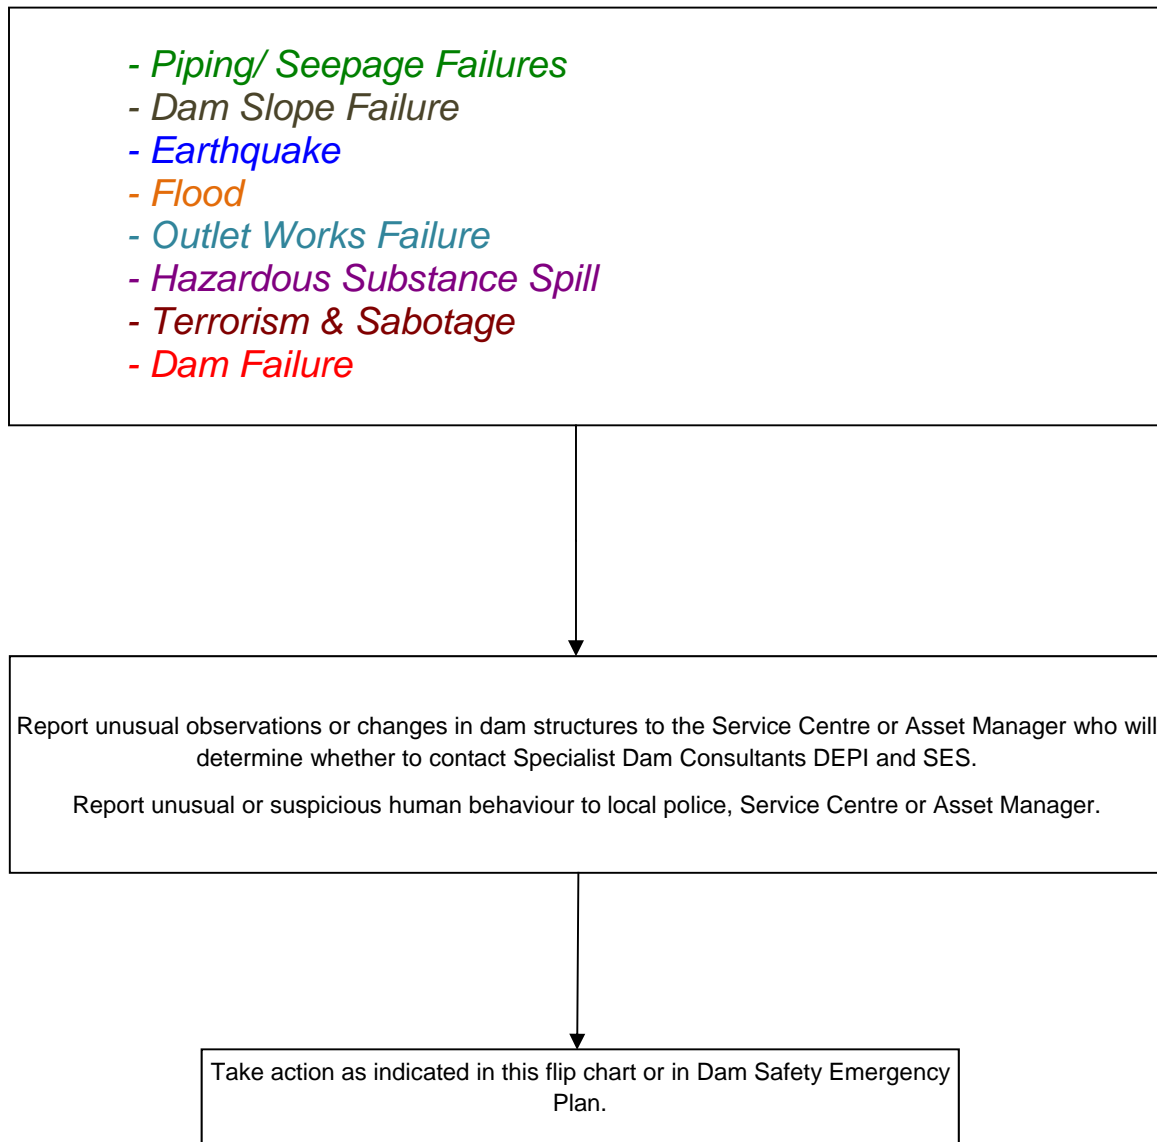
- Piping/ Seepage Failures
- Dam Slope Failure
- Earthquake
- Flood
- Outlet Works Failure
- Hazardous Substance Spill
- Terrorism & Sabotage
- Dam Failure

Report unusual observations or changes in dam structures to the Service Centre or Asset Manager who will determine whether to contact Specialist Dam Consultants DEPI and SES.

Report unusual or suspicious human behaviour to local police, Service Centre or Asset Manager.

Take action as indicated in this flip chart or in Dam Safety Emergency Plan.